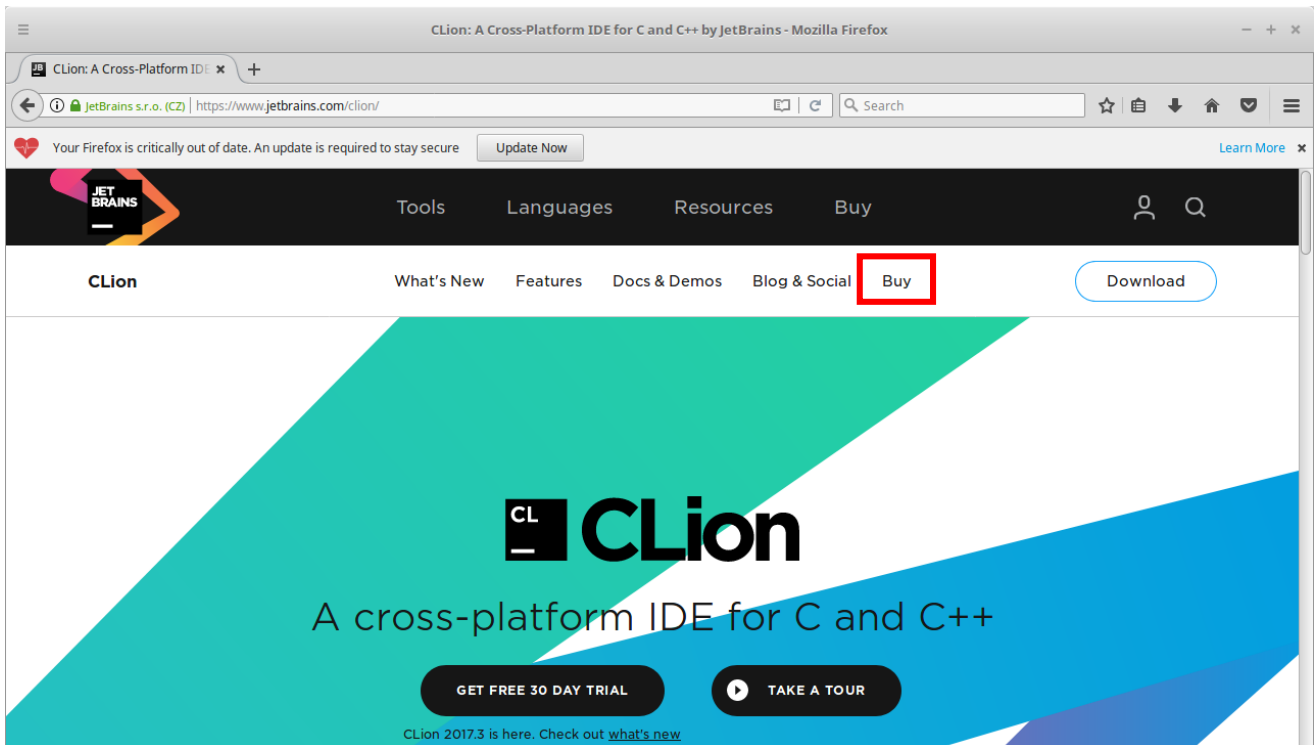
CLion: A Cross-Platform IDE for C and C++ by JetBrains - Mozilla Firefox

CLion: A Cross-Platform IDE

JetBrains s.r.o. (CZ) https://www.jetbrains.com/clion/

Search

Your Firefox is critically out of date. An update is required to stay secure

Update Now

Learn More

JET BRAINS

Tools Languages Resources Buy

CLion

What's New Features Docs & Demos Blog & Social Buy

Download

CL

CLion

A cross-platform IDE for C and C++

GET FREE 30 DAY TRIAL

TAKE A TOUR

CLion 2017.3 is here. Check out what's new